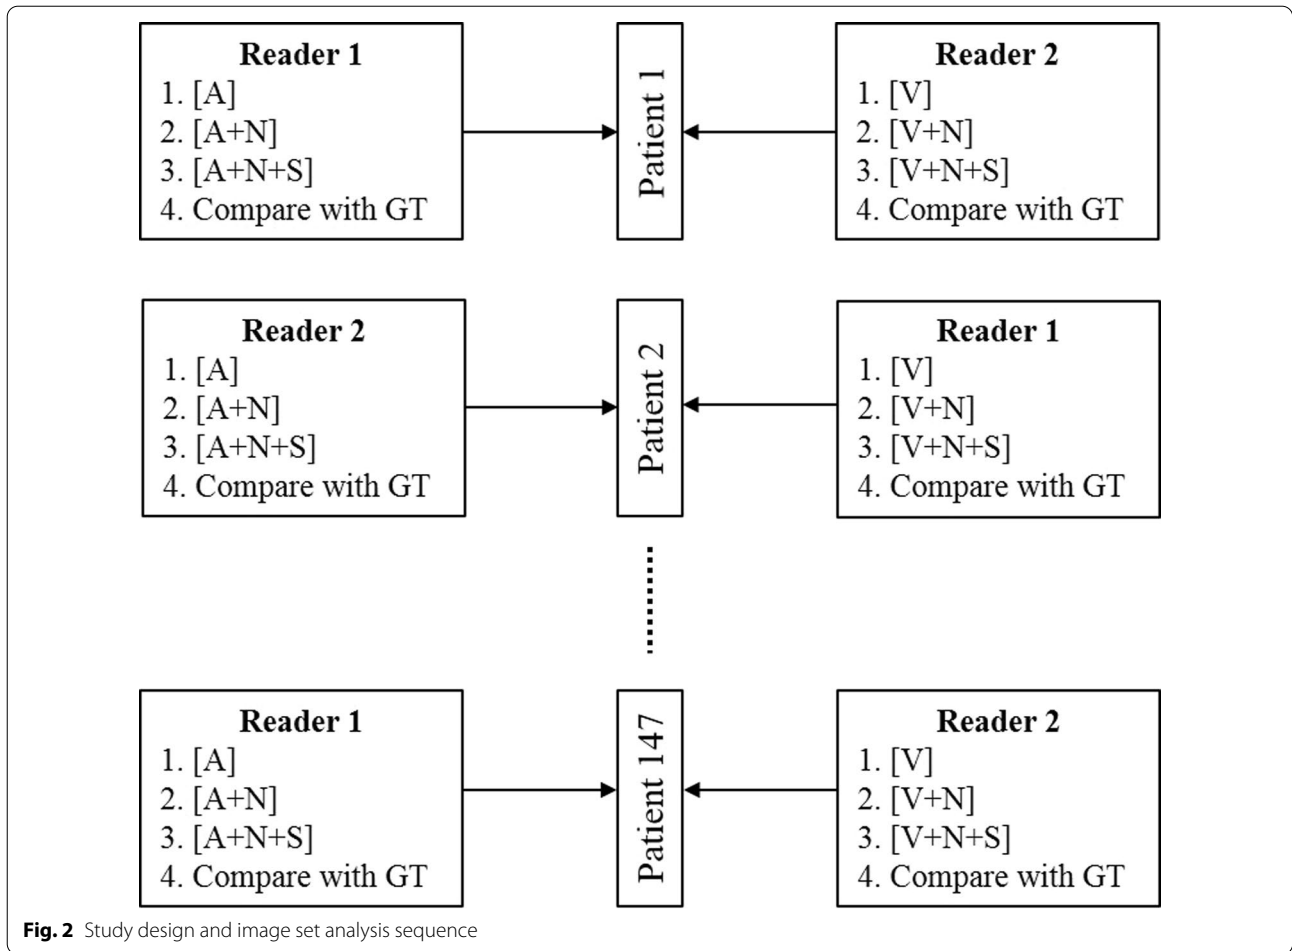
Reader 1
1. [A]
2. [A+N]
3. [A+N+S]
4. Compare with GT

Patient 1

Reader 2
1. [V]
2. [V+N]
3. [V+N+S]
4. Compare with GT

Reader 2
1. [A]
2. [A+N]
3. [A+N+S]
4. Compare with GT

Patient 2

Reader 1
1. [V]
2. [V+N]
3. [V+N+S]
4. Compare with GT

Reader 1
1. [A]
2. [A+N]
3. [A+N+S]
4. Compare with GT

Patient 147

Reader 2
1. [V]
2. [V+N]
3. [V+N+S]
4. Compare with GT

**Fig. 2** Study design and image set analysis sequence